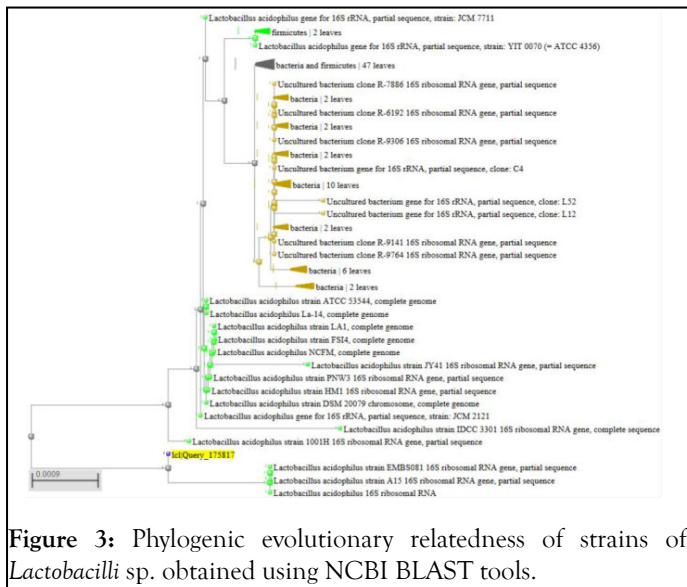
Lactobacillus acidophilus gene for 16S rRNA, partial sequence, strain: JCM 7711
firmicutes | 2 leaves
Lactobacillus acidophilus gene for 16S rRNA, partial sequence, strain: YIT 0070 (= ATCC 4356)
bacteria and firmicutes | 47 leaves
Uncultured bacterium clone R-7886 16S ribosomal RNA gene, partial sequence
bacteria | 2 leaves
Uncultured bacterium clone R-6192 16S ribosomal RNA gene, partial sequence
bacteria | 2 leaves
Uncultured bacterium clone R-9306 16S ribosomal RNA gene, partial sequence
bacteria | 2 leaves
Uncultured bacterium gene for 16S rRNA, partial sequence, clone: C4
bacteria | 10 leaves
Uncultured bacterium gene for 16S rRNA, partial sequence, clone: L52
Uncultured bacterium gene for 16S rRNA, partial sequence, clone: L12
bacteria | 2 leaves
Uncultured bacterium clone R-9141 16S ribosomal RNA gene, partial sequence
Uncultured bacterium clone R-9764 16S ribosomal RNA gene, partial sequence
bacteria | 6 leaves
bacteria | 2 leaves
Lactobacillus acidophilus strain ATCC 53544, complete genome
Lactobacillus acidophilus La-14, complete genome
Lactobacillus acidophilus strain LA1, complete genome
Lactobacillus acidophilus strain FSI4, complete genome
Lactobacillus acidophilus NCFM, complete genome
Lactobacillus acidophilus strain JY41 16S ribosomal RNA gene, partial sequence
Lactobacillus acidophilus strain PNW3 16S ribosomal RNA gene, partial sequence
Lactobacillus acidophilus strain HM1 16S ribosomal RNA gene, partial sequence
Lactobacillus acidophilus strain DSM 20079 chromosome, complete genome
Lactobacillus acidophilus gene for 16S rRNA, partial sequence, strain: JCM 2121
Lactobacillus acidophilus strain IDCC 3301 16S ribosomal RNA gene, complete sequence
Lactobacillus acidophilus strain 1001H 16S ribosomal RNA gene, partial sequence
lcl|Query_175817
0.0009
Lactobacillus acidophilus strain EMBS081 16S ribosomal RNA gene, partial sequence
Lactobacillus acidophilus strain A15 16S ribosomal RNA gene, partial sequence
Lactobacillus acidophilus 16S ribosomal RNA

**Figure 3:** Phylogenic evolutionary relatedness of strains of *Lactobacilli* sp. obtained using NCBI BLAST tools.